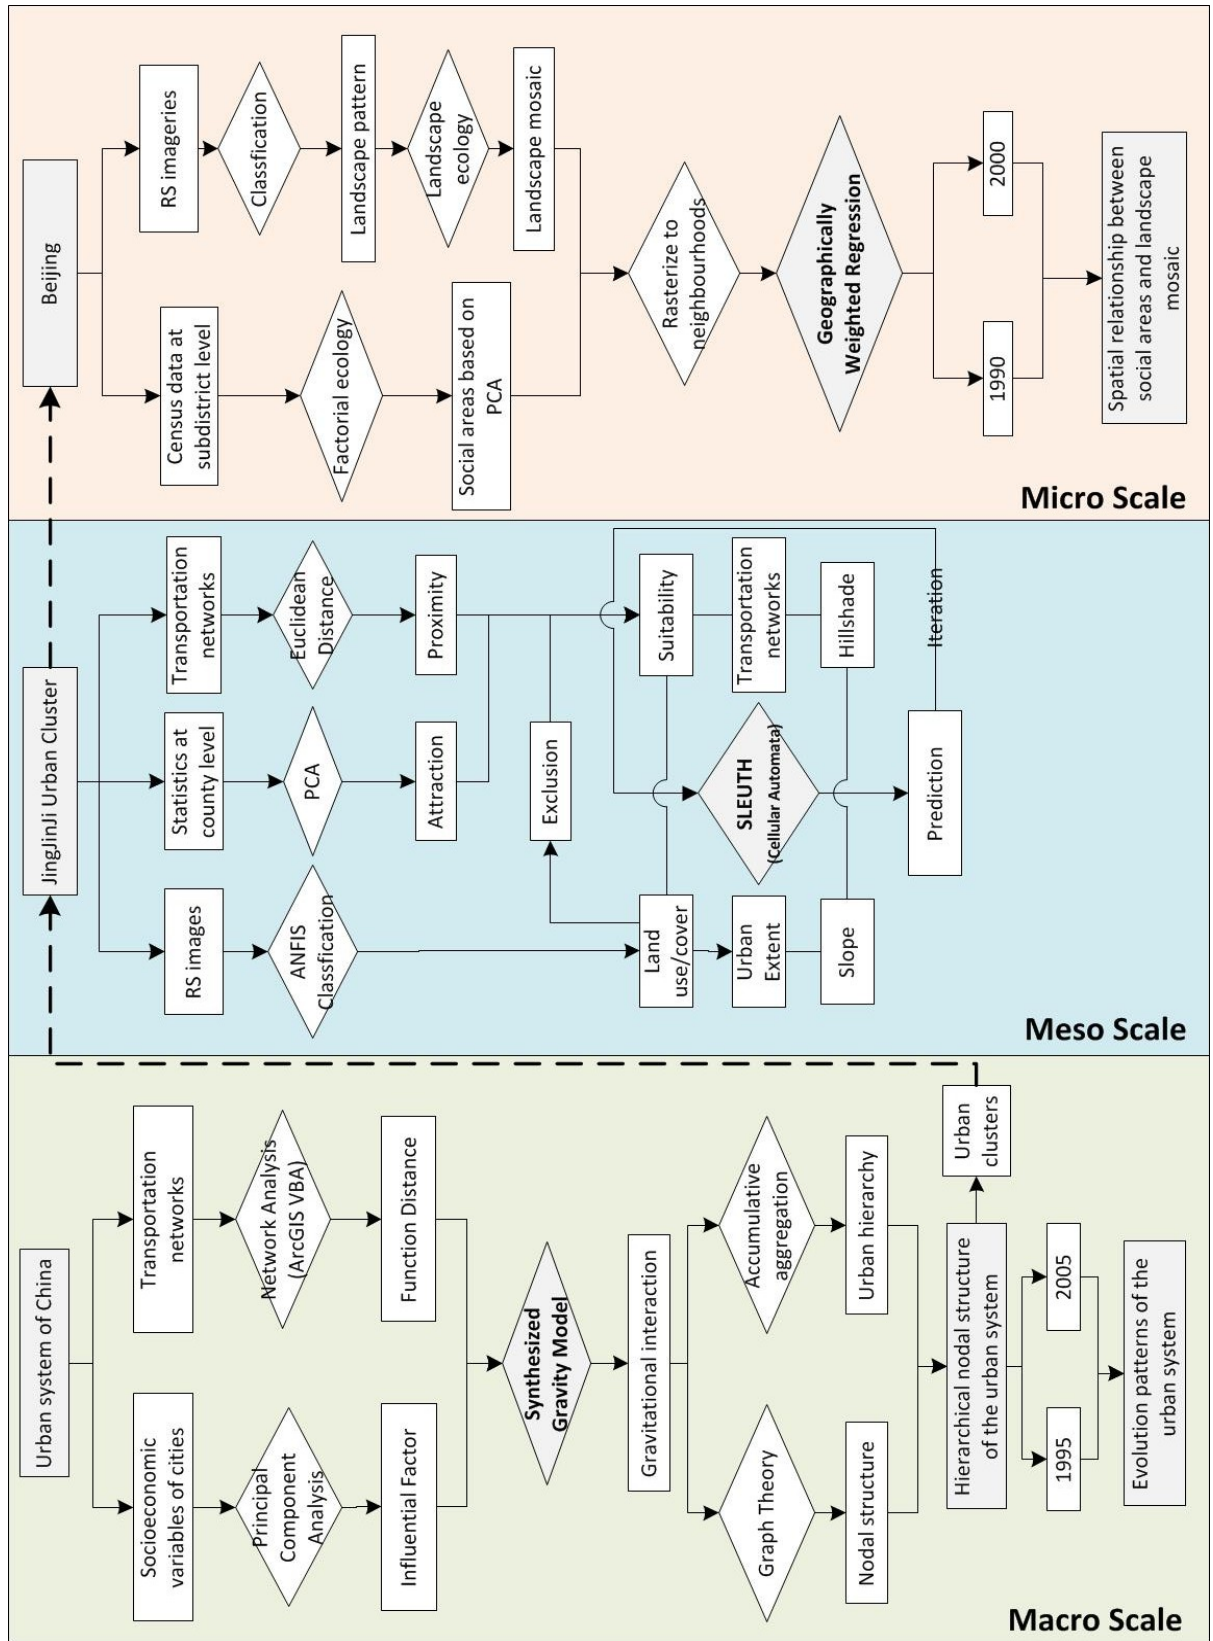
Micro Scale

Beijing

RS imageries

Classfication

Landscape pattern

Landscape ecology

Landscape mosaic

Census data at subdistrict level

Factorial ecology

Social areas based on PCA

Rasterize to neighbourhoods

Geographically Weighted Regression

2000

1990

Spatial relationship between social areas and landscape mosaic

Meso Scale

JingJinJi Urban Cluster

Transportation networks

Euclidean Distance

Proximity

Statistics at county level

PCA

Attraction

RS images

ANFIS Classfication

Land use/cover

Urban Extent

Slope

Exclusion

Suitability

Transportation networks

Hillshade

Iteration

SLEUTH (Cellular Automata)

Prediction

Macro Scale

Urban system of China

Transportation networks

Network Analysis (ArcGIS VBA)

Function Distance

Socioeconomic variables of cities

Principal Component Analysis

Influential Factor

Synthesized Gravity Model

Gravitational interaction

Accumulative aggregation

Urban hierarchy

Graph Theory

Nodal structure

Urban clusters

Hierarchical nodal structure of the urban system

2005

1995

Evolution patterns of the urban system